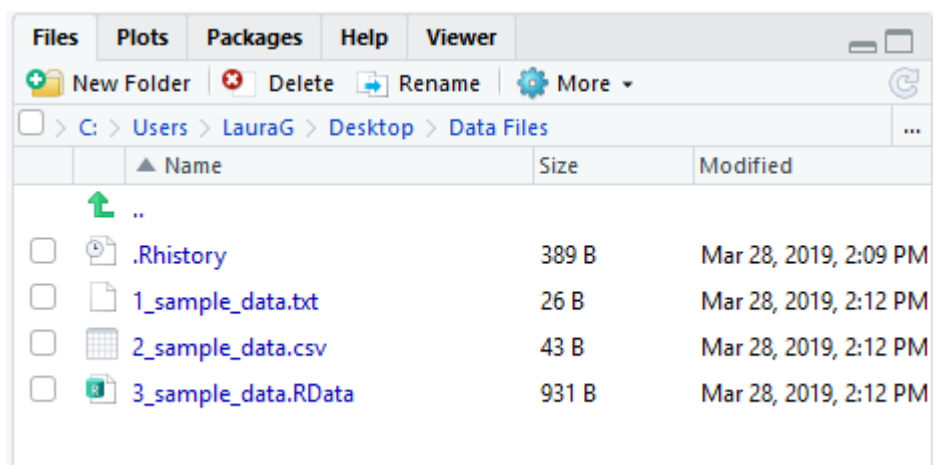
Files Plots Packages Help Viewer

New Folder Delete Rename More

C: > Users > LauraG > Desktop > Data Files ...

| | Name | Size | Modified |
|---|---|---|---|
| | .. | | |
| | .Rhistory | 389 B | Mar 28, 2019, 2:09 PM |
| | 1_sample_data.txt | 26 B | Mar 28, 2019, 2:12 PM |
| | 2_sample_data.csv | 43 B | Mar 28, 2019, 2:12 PM |
| | 3_sample_data.RData | 931 B | Mar 28, 2019, 2:12 PM |